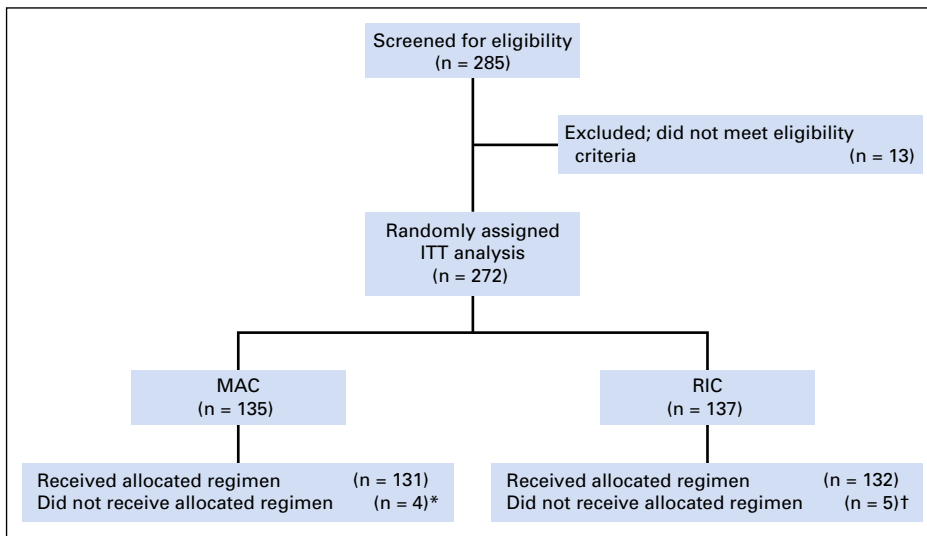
Screened for eligibility
(n = 285)

Excluded; did not meet eligibility criteria (n = 13)

Randomly assigned
ITT analysis
(n = 272)

MAC
(n = 135)

RIC
(n = 137)

Received allocated regimen (n = 131)
Did not receive allocated regimen (n = 4)*

Received allocated regimen (n = 132)
Did not receive allocated regimen (n = 5)†